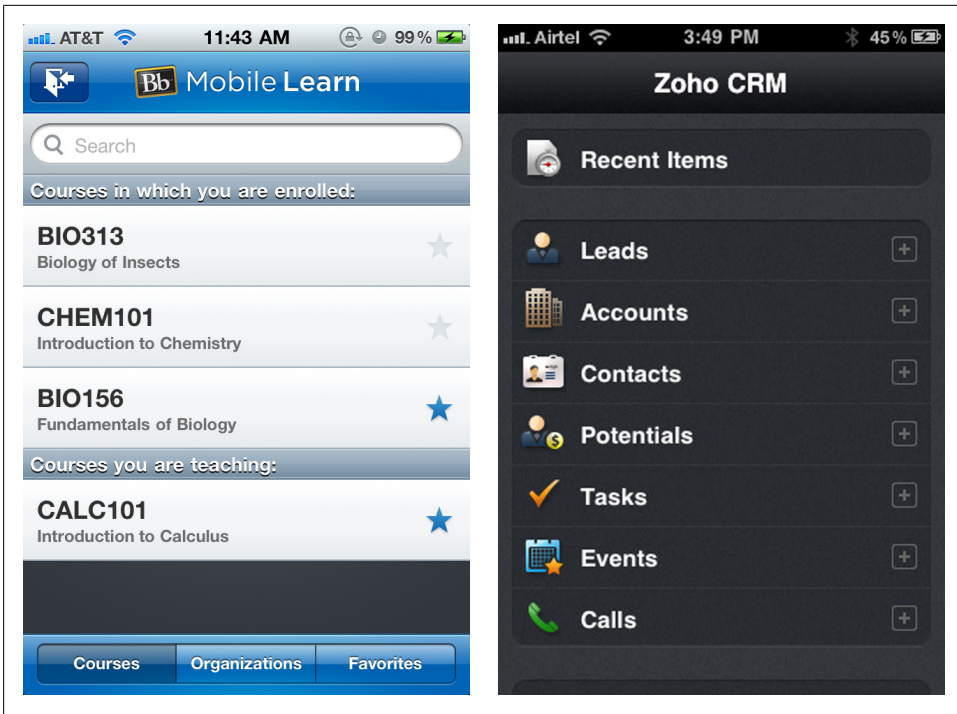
AT&T 11:43 AM 99 %

Bb Mobile Learn

Search

Courses in which you are enrolled:

BIO313
Biology of Insects

CHEM101
Introduction to Chemistry

BIO156
Fundamentals of Biology

Courses you are teaching:

CALC101
Introduction to Calculus

Courses | Organizations | Favorites

Airtel 3:49 PM 45 %

Zoho CRM

Recent Items

Leads

Accounts

Contacts

Potentials

Tasks

Events

Calls